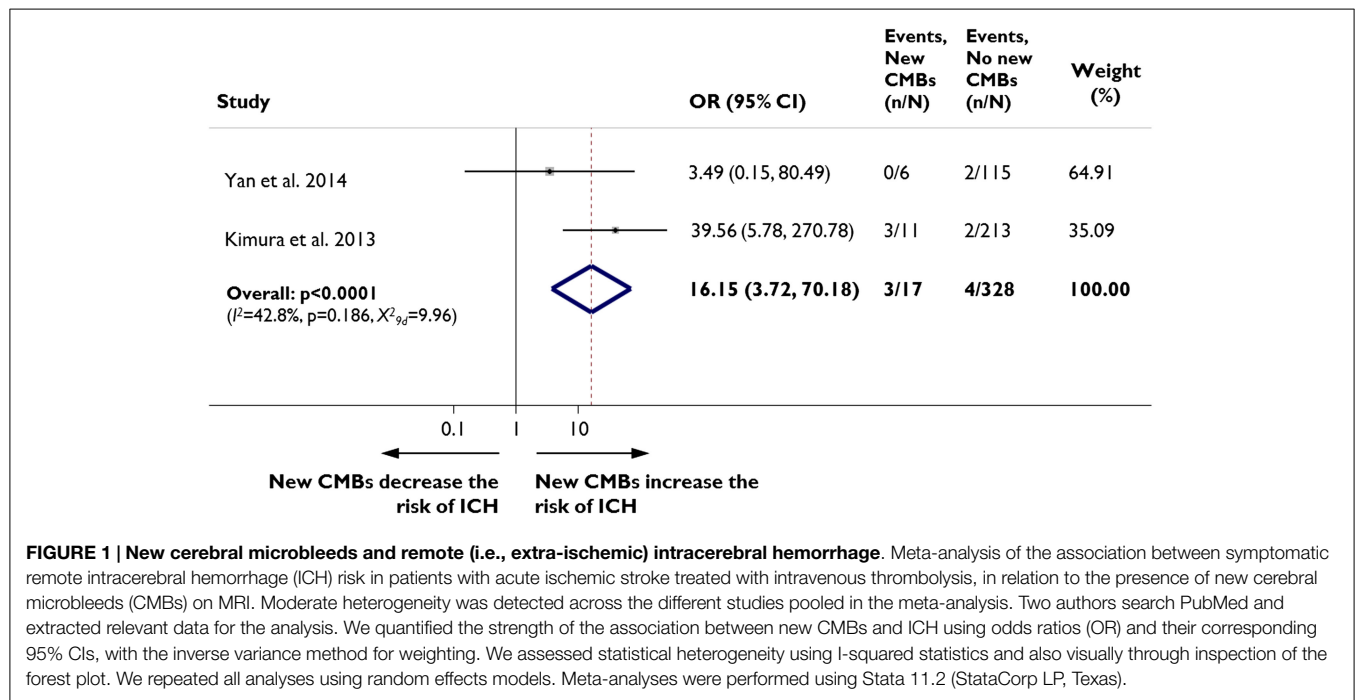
| Study | OR (95% CI) | Events, New CMBs (n/N) | Events, No new CMBs (n/N) | Weight (%) |
|---|---|---|---|---|
| Yan et al. 2014 | 3.49 (0.15, 80.49) | 0/6 | 2/115 | 64.91 |
| Kimura et al. 2013 | 39.56 (5.78, 270.78) | 3/11 | 2/213 | 35.09 |
| **Overall: p<0.0001** ($I^2$=42.8%, p=0.186, $X^2_{9d}$=9.96) | **16.15 (3.72, 70.18)** | **3/17** | **4/328** | **100.00** |

0.1 1 10

New CMBs decrease the risk of ICH

New CMBs increase the risk of ICH

**FIGURE 1 | New cerebral microbleeds and remote (i.e., extra-ischemic) intracerebral hemorrhage**. Meta-analysis of the association between symptomatic remote intracerebral hemorrhage (ICH) risk in patients with acute ischemic stroke treated with intravenous thrombolysis, in relation to the presence of new cerebral microbleeds (CMBs) on MRI. Moderate heterogeneity was detected across the different studies pooled in the meta-analysis. Two authors search PubMed and extracted relevant data for the analysis. We quantified the strength of the association between new CMBs and ICH using odds ratios (OR) and their corresponding 95% CIs, with the inverse variance method for weighting. We assessed statistical heterogeneity using I-squared statistics and also visually through inspection of the forest plot. We repeated all analyses using random effects models. Meta-analyses were performed using Stata 11.2 (StataCorp LP, Texas).